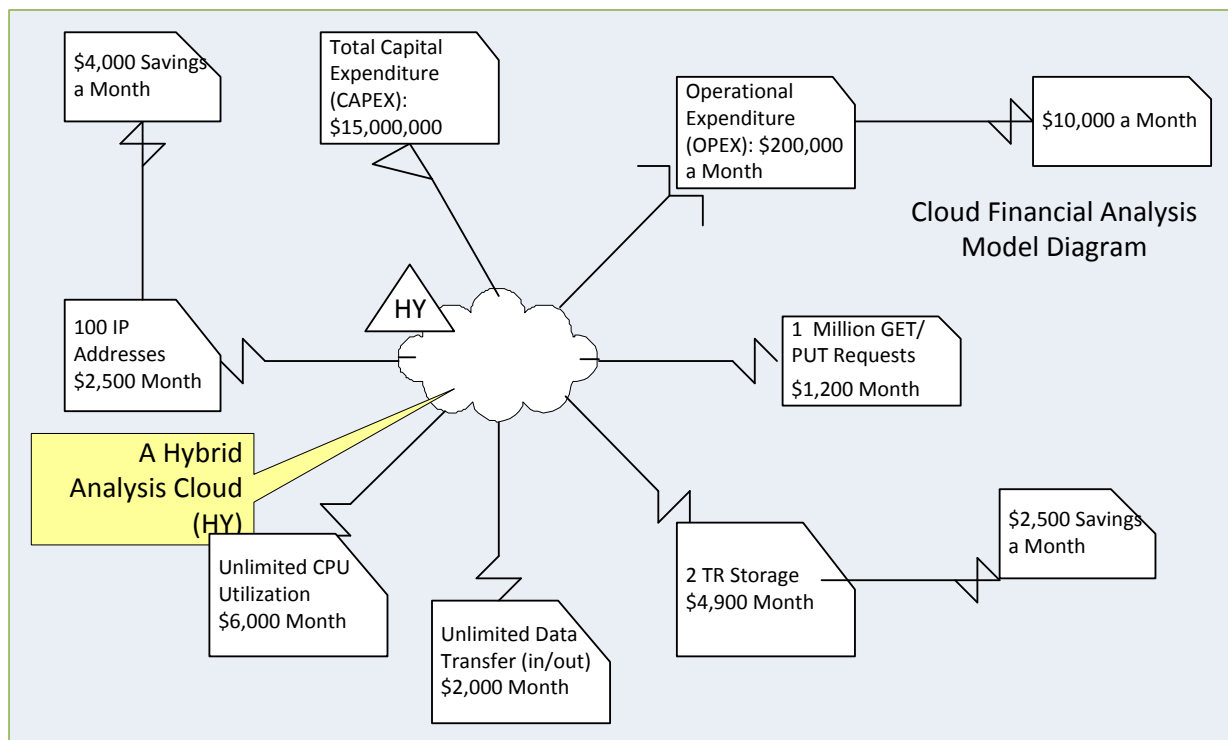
$4,000 Savings a Month

Total Capital Expenditure (CAPEX): $15,000,000

Operational Expenditure (OPEX): $200,000 a Month

$10,000 a Month

Cloud Financial Analysis Model Diagram

HY

100 IP Addresses $2,500 Month

1 Million GET/ PUT Requests $1,200 Month

A Hybrid Analysis Cloud (HY)

Unlimited CPU Utilization $6,000 Month

Unlimited Data Transfer (in/out) $2,000 Month

2 TR Storage $4,900 Month

$2,500 Savings a Month